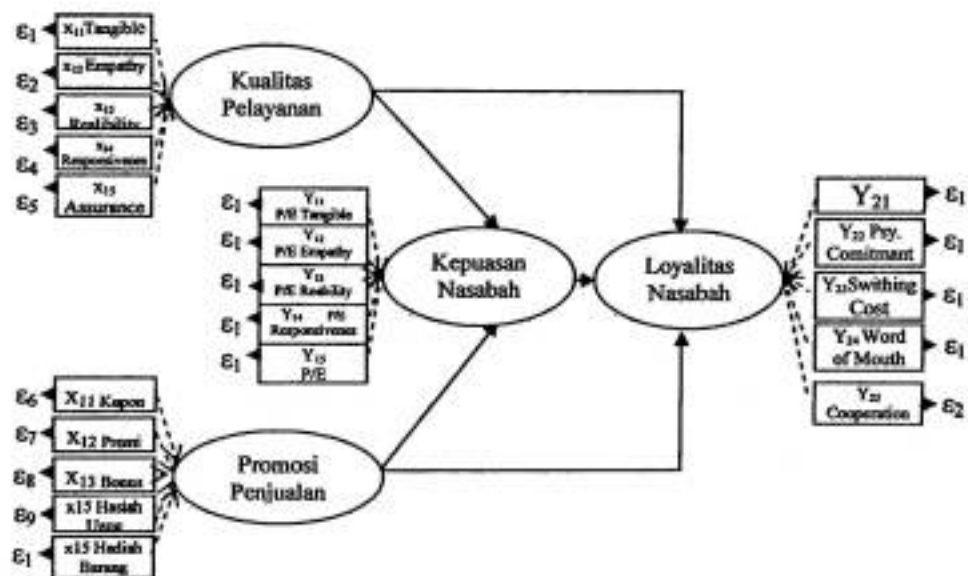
$\varepsilon_1$ $x_{11}$ Tangible
$\varepsilon_2$ $x_{12}$ Empathy
$\varepsilon_3$ $x_{13}$ Realibility
$\varepsilon_4$ $x_{14}$ Responsiveness
$\varepsilon_5$ $x_{15}$ Assurance

Kualitas Pelayanan

$\varepsilon_1$ $Y_{11}$ P/E Tangible
$\varepsilon_1$ $Y_{12}$ P/E Empathy
$\varepsilon_1$ $Y_{13}$ P/E Realibility
$\varepsilon_1$ $Y_{14}$ P/E Responsiveness
$\varepsilon_1$ $Y_{15}$ P/E

Kepuasan Nasabah

Loyalitas Nasabah

$Y_{21}$ $\varepsilon_1$
$Y_{22}$ Psy. Comitmant $\varepsilon_1$
$Y_{23}$ Swithing Cost $\varepsilon_1$
$Y_{24}$ Word of Mouth $\varepsilon_1$
$Y_{25}$ Cooperation $\varepsilon_2$

$\varepsilon_6$ $X_{11}$ Kupon
$\varepsilon_7$ $X_{12}$ Premi
$\varepsilon_8$ $X_{13}$ Bonus
$\varepsilon_9$ x15 Hadiah Uang
$\varepsilon_1$ x15 Hadiah Barang

Promosi Penjualan